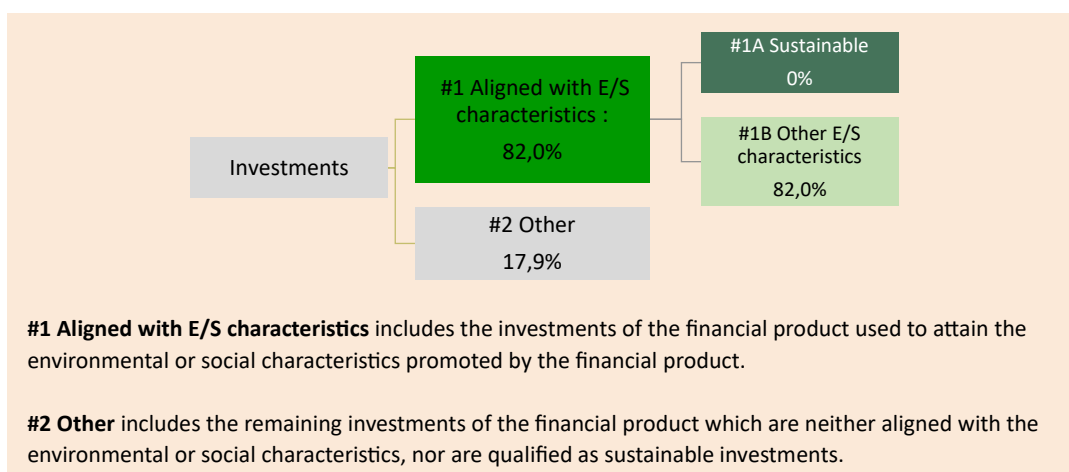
Investments

#1 Aligned with E/S characteristics :

82,0%

#2 Other

17,9%

#1A Sustainable

0%

#1B Other E/S characteristics

82,0%

**#1 Aligned with E/S characteristics** includes the investments of the financial product used to attain the environmental or social characteristics promoted by the financial product.

**#2 Other** includes the remaining investments of the financial product which are neither aligned with the environmental or social characteristics, nor are qualified as sustainable investments.